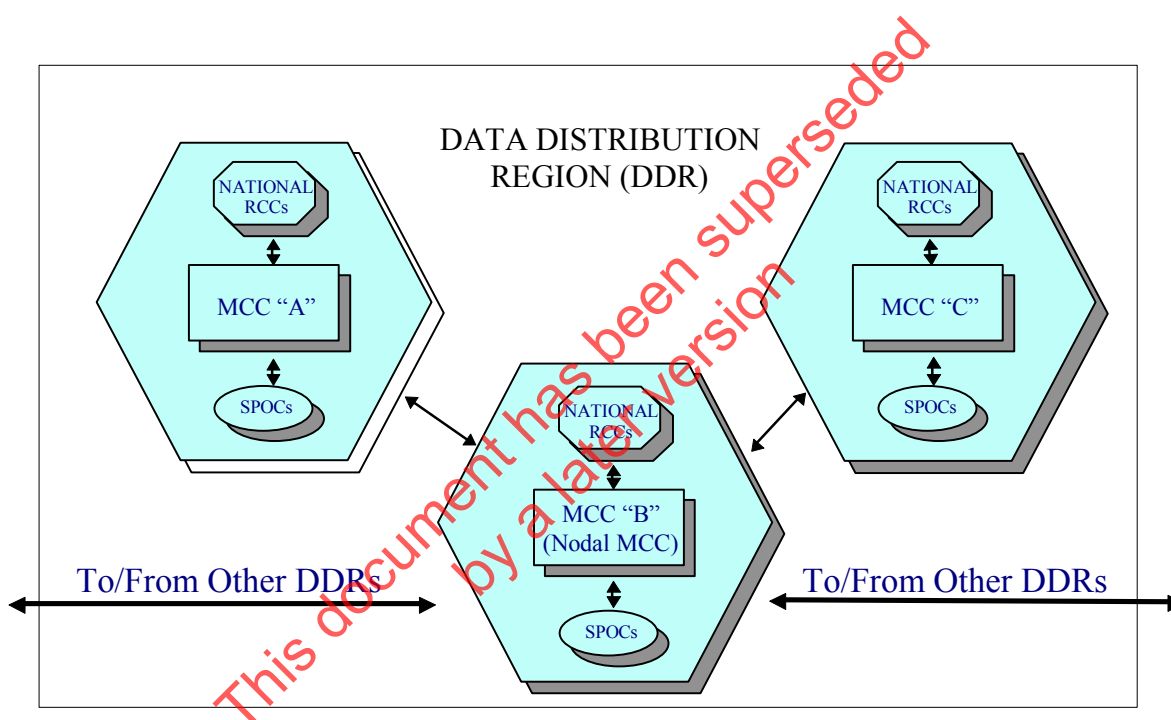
DATA DISTRIBUTION REGION (DDR)

NATIONAL RCCs

MCC "A"

SPOCs

NATIONAL RCCs

MCC "C"

SPOCs

NATIONAL RCCs

MCC "B" (Nodal MCC)

SPOCs

To/From Other DDRs

To/From Other DDRs

This document has been superseded by a later version